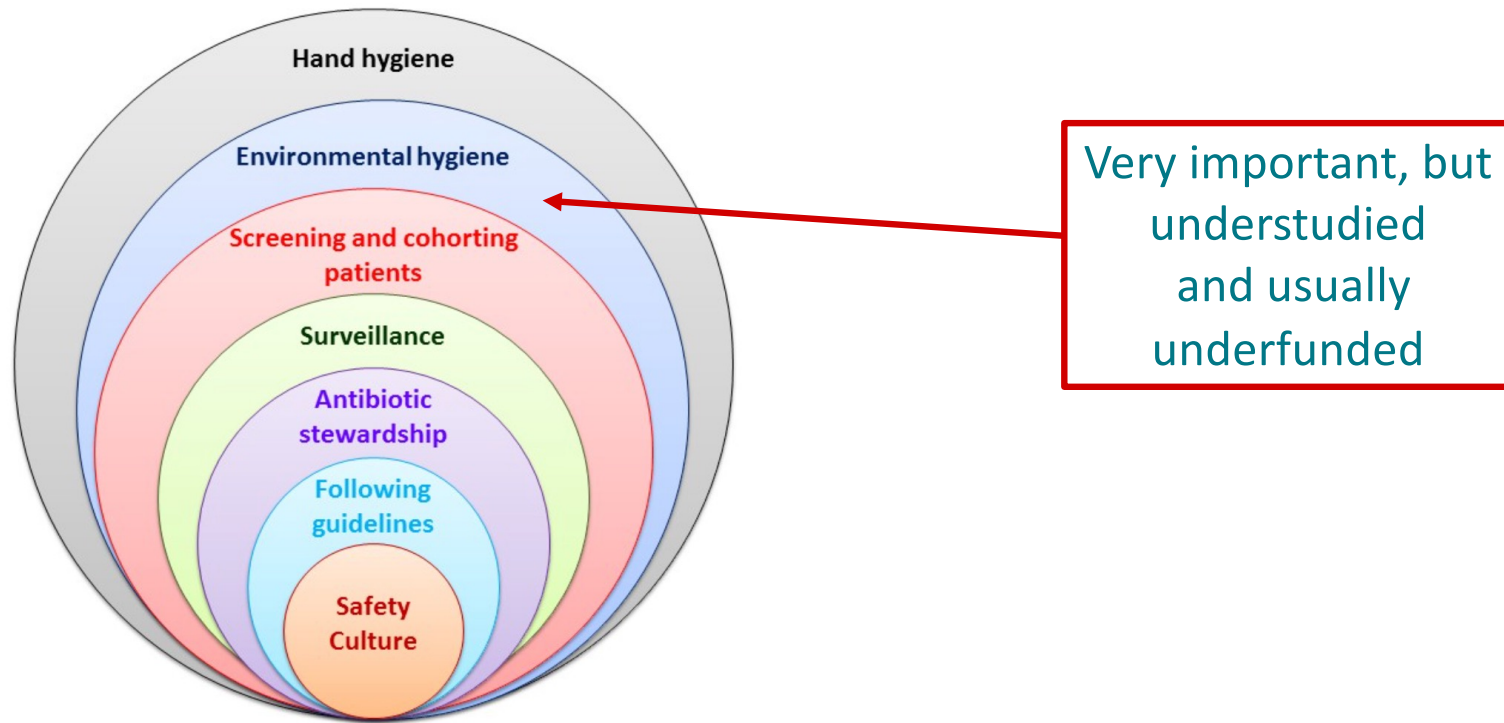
Hand hygiene

Environmental hygiene

Screening and cohorting patients

Surveillance

Antibiotic stewardship

Following guidelines

Safety Culture

Very important, but understudied and usually underfunded